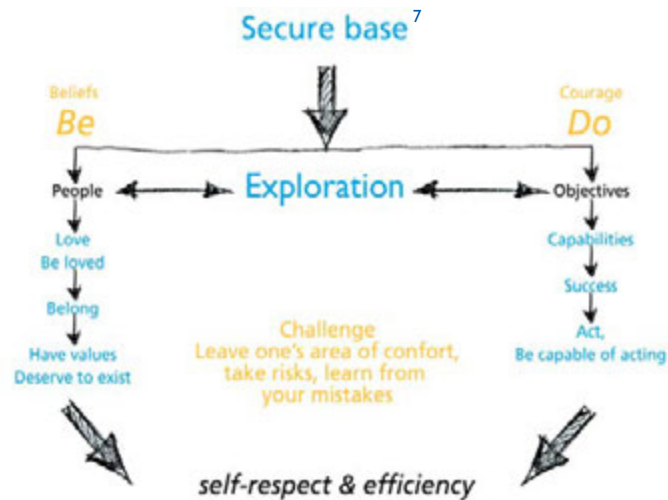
Secure base $^7$

Beliefs
Be

Courage
Do

People

Exploration

Objectives

Love
Be loved

Belong

Have values
Deserve to exist

Capabilities

Success

Act,
Be capable of acting

Challenge
Leave one's area of confort, take risks, learn from your mistakes

self-respect & efficiency